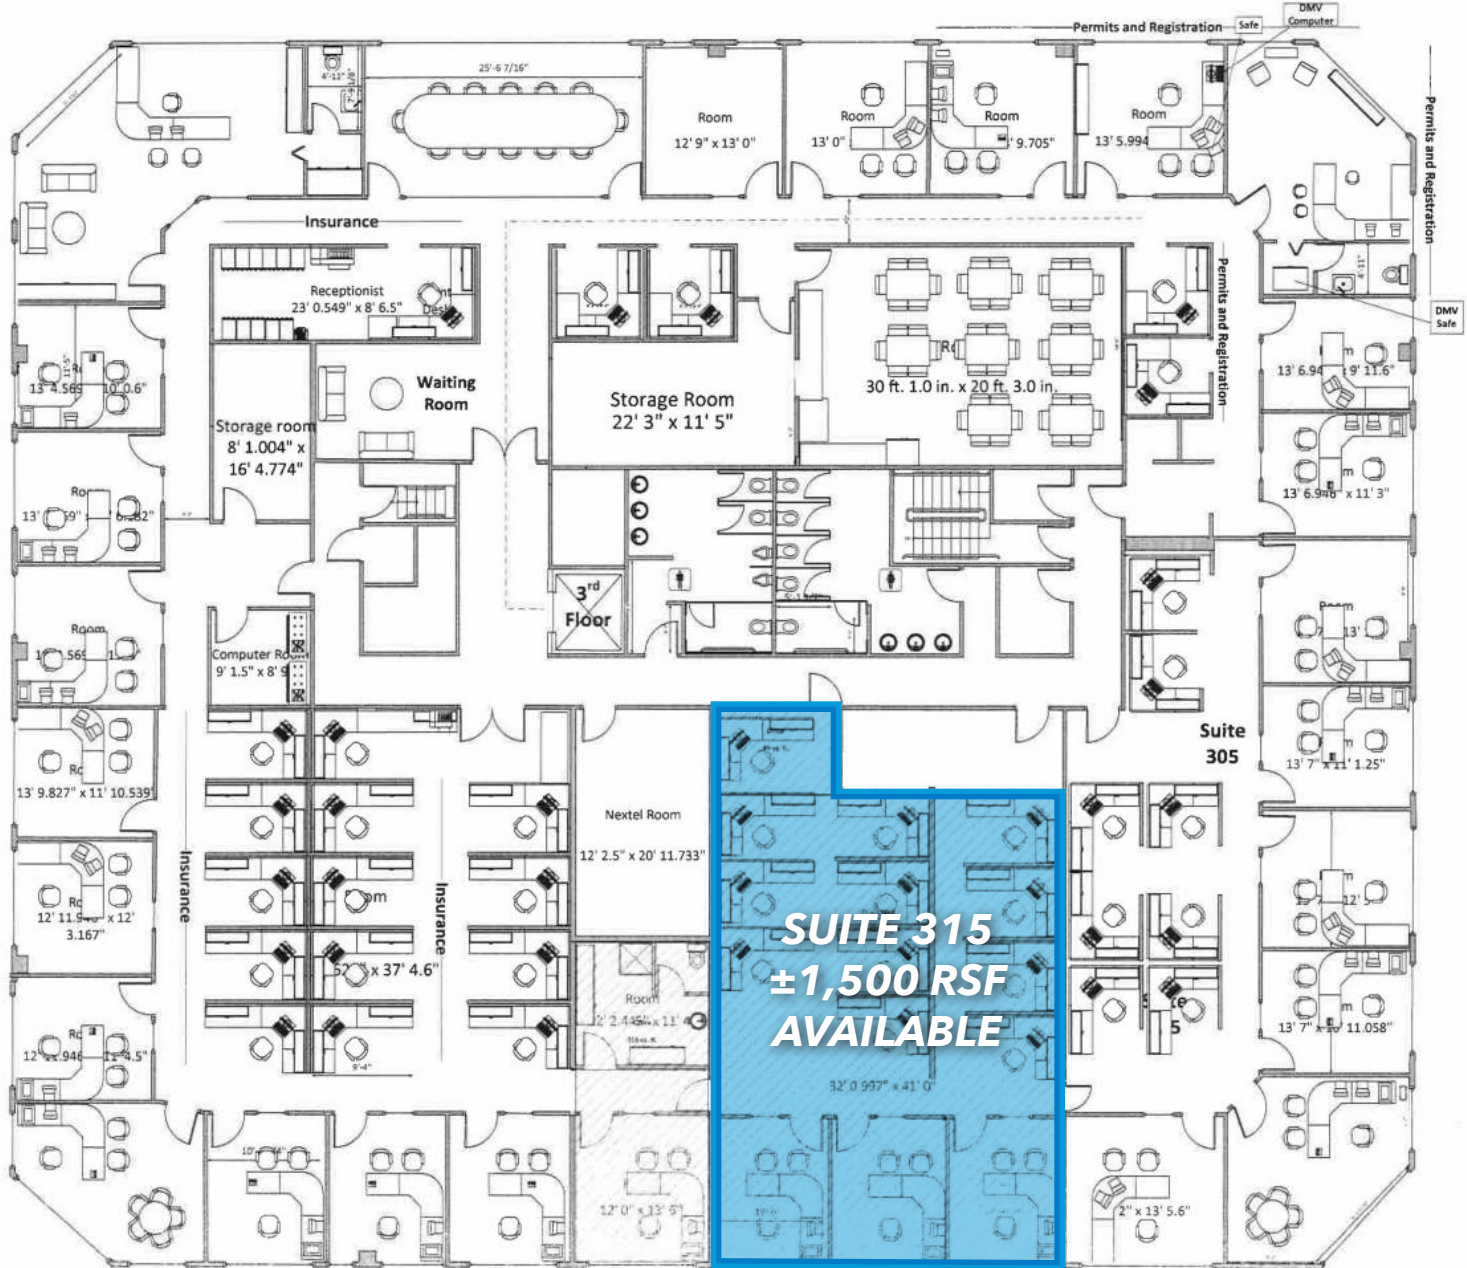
DMV Computer
Safe
Permits and Registration
25'-6 7/16"
Room
12' 9" x 13' 0"
Room
13' 0"
Room
9.705"
Room
13' 5.994
Permits and Registration
Insurance
Receptionist
23' 0.549" x 8' 6.5"
Desk
Permits and Registration
DMV Safe
13' 4.569
10' 0.6"
Waiting Room
Storage Room
22' 3" x 11' 5"
30 ft. 1.0 in. x 20 ft. 3.0 in.
13' 6.94
9' 11.6"
Storage room
8' 1.004" x
16' 4.774"
13' 6.946" x 11' 3"
13'
6.282"
3rd Floor
Room
Computer Room
9' 1.5" x 8' 9
Suite 305
13' 9.827" x 11' 10.539
13' 7" x 11' 1.25"
Nextel Room
12' 2.5" x 20' 11.733"
Insurance
Insurance
12' 11.9 x 12' 3.167"
x 37' 4.6"
SUITE 315
±1,500 RSF
AVAILABLE
Room
13' 7" x 10' 11.058"
32' 0.997" x 41' 0"
12' 11.946
11' 4.5"
12' 0" x 13' 5"
2" x 13' 5.6"